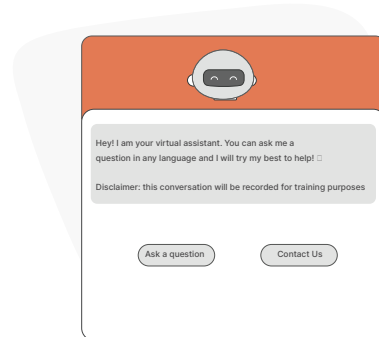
Hey! I am your virtual assistant. You can ask me a question in any language and I will try my best to help! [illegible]

Disclaimer: this conversation will be recorded for training purposes

Ask a question

Contact Us